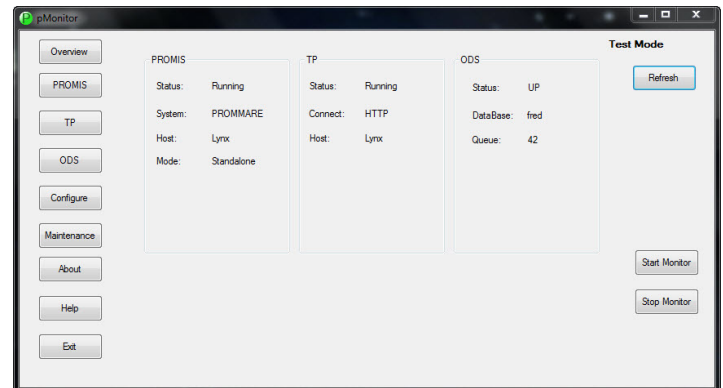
pMonitor

Overview
PROMIS
TP
ODS
Configure
Maintenance
About
Help
Exit

PROMIS
Status: Running
System: PROMMARE
Host: Lynx
Mode: Standalone

TP
Status: Running
Connect: HTTP
Host: Lynx

ODS
Status: UP
DataBase: fred
Queue: 42

Test Mode
Refresh
Start Monitor
Stop Monitor